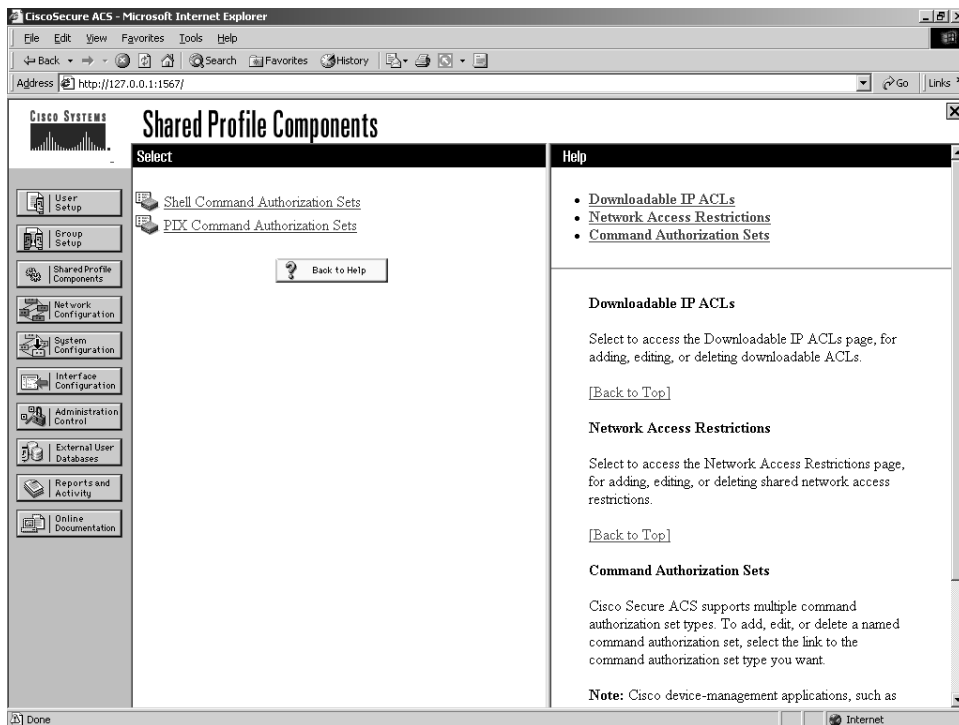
CiscoSecure ACS - Microsoft Internet Explorer

File Edit View Favorites Tools Help

Back Search Favorites History

Address http://127.0.0.1:1567/

Go Links

Cisco Systems

Shared Profile Components

Select

Help

User Setup

Group Setup

Shared Profile Components

Network Configuration

System Configuration

Interface Configuration

Administration Control

External User Databases

Reports and Activity

Online Documentation

Shell Command Authorization Sets

PIX Command Authorization Sets

Back to Help

• Downloadable IP ACLs
• Network Access Restrictions
• Command Authorization Sets

Downloadable IP ACLs

Select to access the Downloadable IP ACLs page, for adding, editing, or deleting downloadable ACLs.

[Back to Top]

Network Access Restrictions

Select to access the Network Access Restrictions page, for adding, editing, or deleting shared network access restrictions.

[Back to Top]

Command Authorization Sets

Cisco Secure ACS supports multiple command authorization set types. To add, edit, or delete a named command authorization set, select the link to the command authorization set type you want.

Note: Cisco device-management applications, such as

Done

Internet